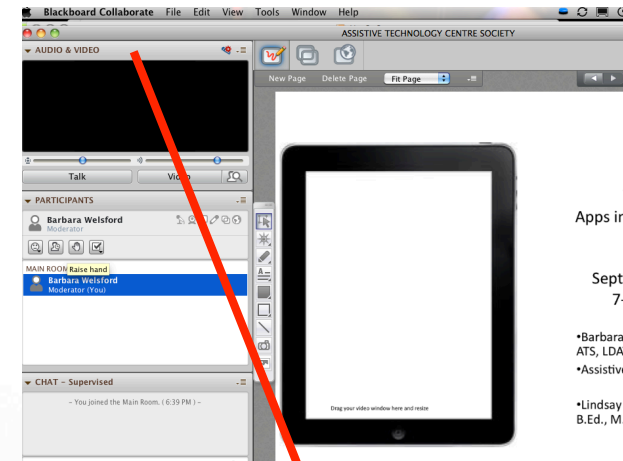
Blackboard Collaborate File Edit View Tools Window Help

ASSISTIVE TECHNOLOGY CENTRE SOCIETY

AUDIO & VIDEO

Talk Video

PARTICIPANTS

Barbara Welsford
Moderator

MAIN ROOM Raise hand
Barbara Welsford
Moderator (You)

CHAT - Supervised

– You joined the Main Room. ( 6:39 PM ) –

New Page Delete Page Fit Page

Drag your video window here and resize

Apps i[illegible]

Sept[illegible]
7-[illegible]

•Barbara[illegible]
ATS, LDA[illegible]
•Assistiv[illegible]

•Lindsay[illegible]
B.Ed., M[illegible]